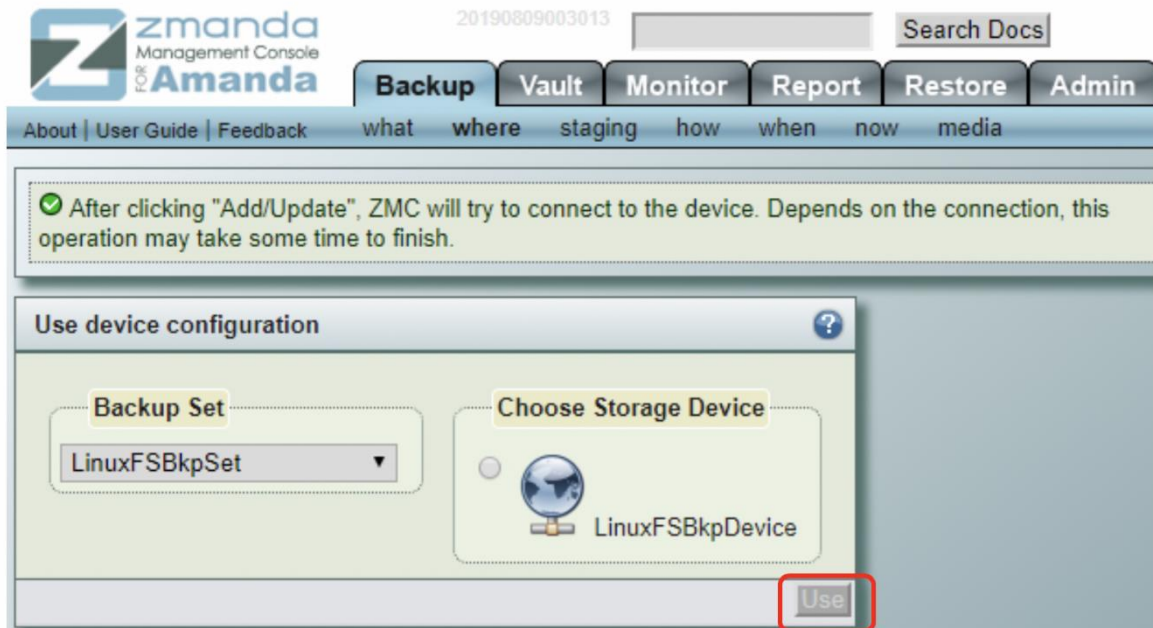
zmanda
Management Console
FOR Amanda

20190809003013

Search Docs

Backup | Vault | Monitor | Report | Restore | Admin

About | User Guide | Feedback

what where staging how when now media

After clicking "Add/Update", ZMC will try to connect to the device. Depends on the connection, this operation may take some time to finish.

Use device configuration

Backup Set

LinuxFSBkpSet

Choose Storage Device

LinuxFSBkpDevice

Use